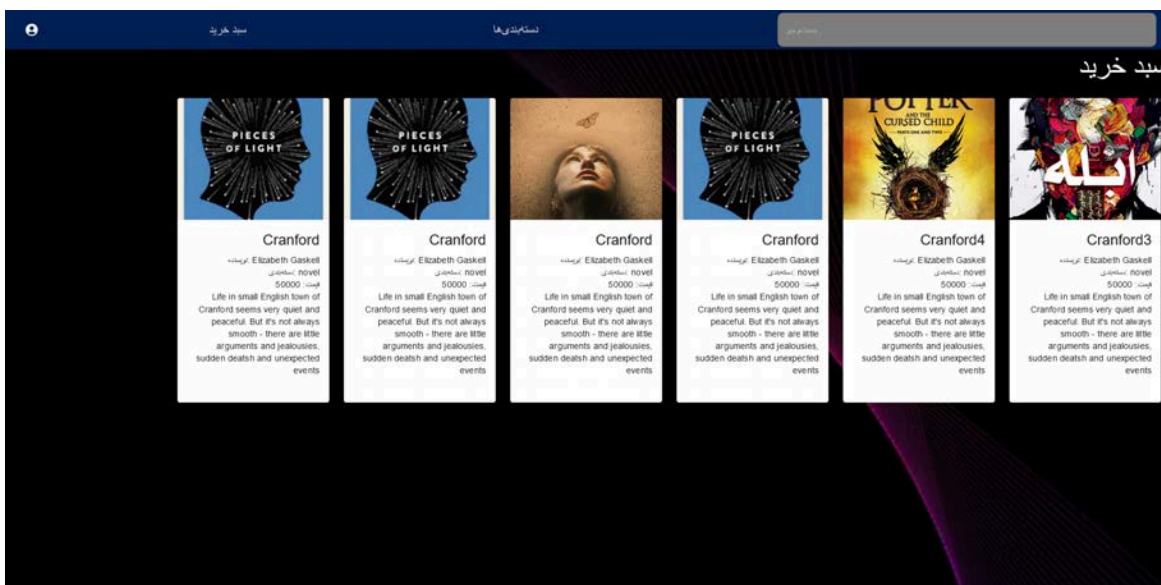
سبد خرید
دسته‌بندی‌ها
جستجو...

سبد خرید

ابله
Cranford3
نویسنده: Elizabeth Gaskell
دسته‌بندی: novel
قیمت: 50000
Life in small English town of Cranford seems very quiet and peaceful. But it's not always smooth - there are little arguments and jealousies, sudden deatsh and unexpected events

POTTER AND THE CURSED CHILD PARTS ONE AND TWO
Cranford4
نویسنده: Elizabeth Gaskell
دسته‌بندی: novel
قیمت: 50000
Life in small English town of Cranford seems very quiet and peaceful. But it's not always smooth - there are little arguments and jealousies, sudden deatsh and unexpected events

PIECES OF LIGHT
Cranford
نویسنده: Elizabeth Gaskell
دسته‌بندی: novel
قیمت: 50000
Life in small English town of Cranford seems very quiet and peaceful. But it's not always smooth - there are little arguments and jealousies, sudden deatsh and unexpected events

Cranford
نویسنده: Elizabeth Gaskell
دسته‌بندی: novel
قیمت: 50000
Life in small English town of Cranford seems very quiet and peaceful. But it's not always smooth - there are little arguments and jealousies, sudden deatsh and unexpected events

PIECES OF LIGHT
Cranford
نویسنده: Elizabeth Gaskell
دسته‌بندی: novel
قیمت: 50000
Life in small English town of Cranford seems very quiet and peaceful. But it's not always smooth - there are little arguments and jealousies, sudden deatsh and unexpected events

PIECES OF LIGHT
Cranford
نویسنده: Elizabeth Gaskell
دسته‌بندی: novel
قیمت: 50000
Life in small English town of Cranford seems very quiet and peaceful. But it's not always smooth - there are little arguments and jealousies, sudden deatsh and unexpected events